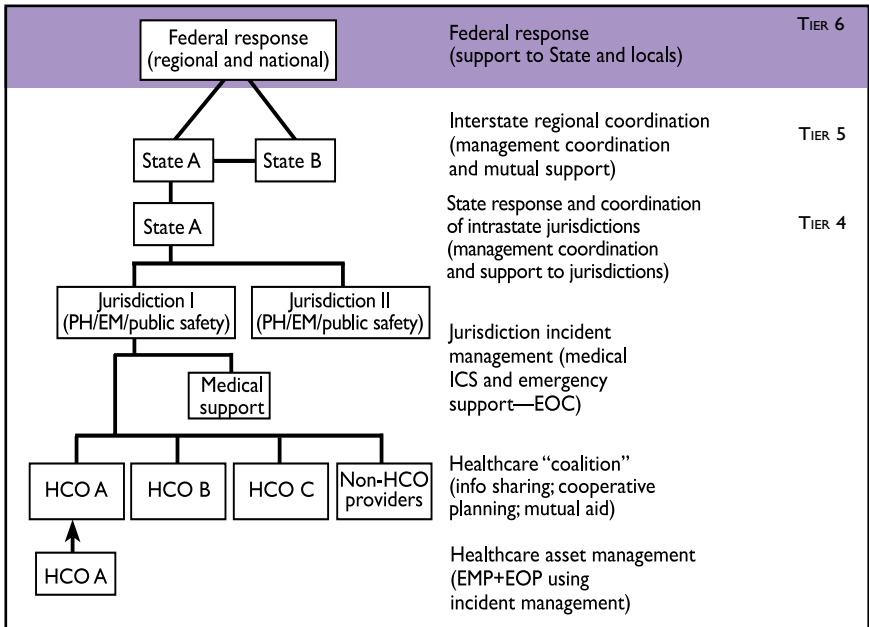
Federal response (regional and national)

Federal response (support to State and locals)

TIER 6

State A

State B

Interstate regional coordination (management coordination and mutual support)

TIER 5

State A

State response and coordination of intrastate jurisdictions (management coordination and support to jurisdictions)

TIER 4

Jurisdiction I (PH/EM/public safety)

Jurisdiction II (PH/EM/public safety)

Medical support

Jurisdiction incident management (medical ICS and emergency support—EOC)

HCO A

HCO B

HCO C

Non-HCO providers

Healthcare "coalition" (info sharing; cooperative planning; mutual aid)

HCO A

Healthcare asset management (EMP+EOP using incident management)